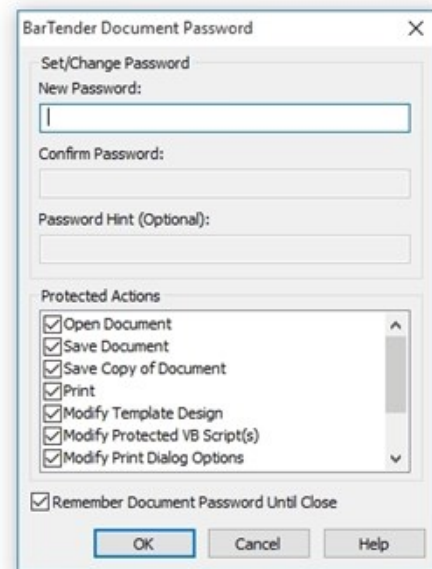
BarTender Document Password

Set/Change Password

New Password:

Confirm Password:

Password Hint (Optional):

Protected Actions

Open Document
Save Document
Save Copy of Document
Print
Modify Template Design
Modify Protected VB Script(s)
Modify Print Dialog Options

Remember Document Password Until Close

OK Cancel Help